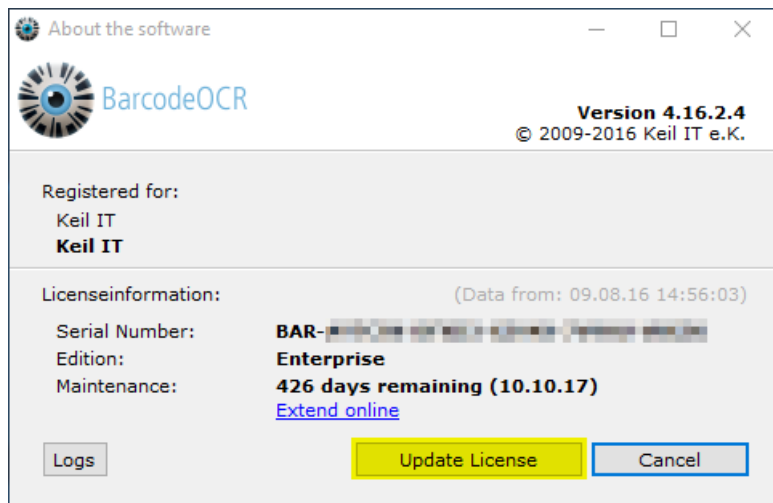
About the software

BarcodeOCR

Version 4.16.2.4
© 2009-2016 Keil IT e.K.

Registered for:
Keil IT
Keil IT

Licenseinformation:
(Data from: 09.08.16 14:56:03)

Serial Number: BAR-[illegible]
Edition: Enterprise
Maintenance: 426 days remaining (10.10.17)
Extend online

Logs
Update License
Cancel